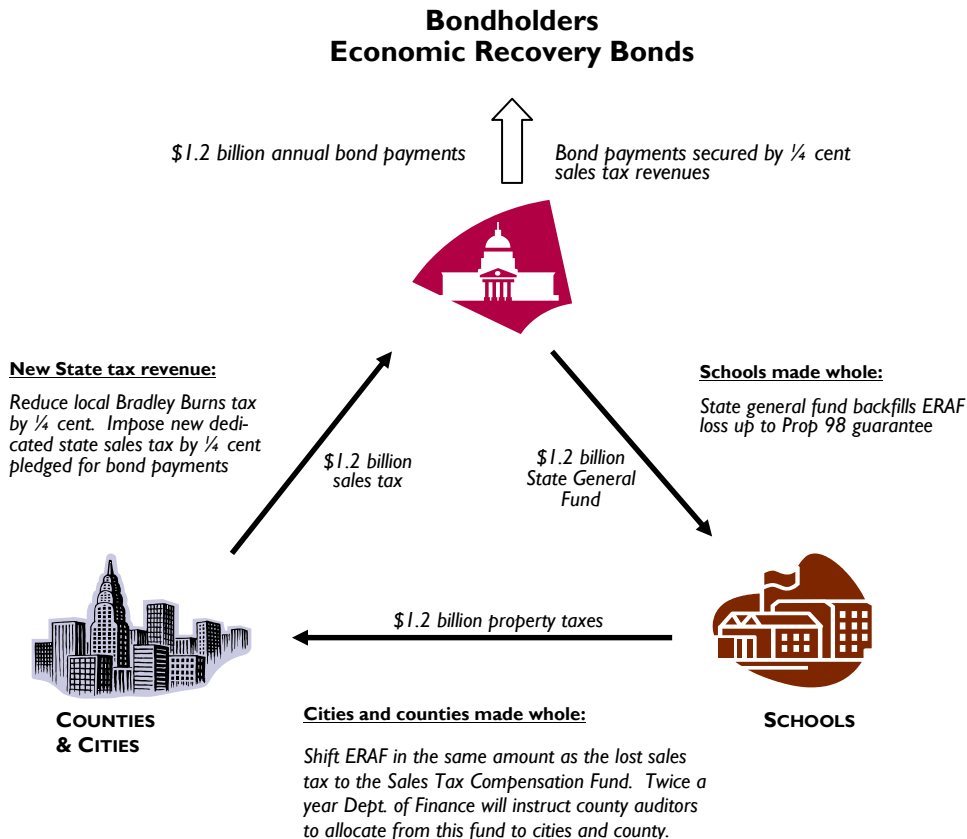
Bondholders
Economic Recovery Bonds

$1.2 billion annual bond payments

Bond payments secured by ¼ cent sales tax revenues

New State tax revenue:

Reduce local Bradley Burns tax by ¼ cent. Impose new dedicated state sales tax by ¼ cent pledged for bond payments

$1.2 billion sales tax

$1.2 billion State General Fund

Schools made whole:

State general fund backfills ERAF loss up to Prop 98 guarantee

$1.2 billion property taxes

COUNTIES & CITIES

SCHOOLS

Cities and counties made whole:

Shift ERAF in the same amount as the lost sales tax to the Sales Tax Compensation Fund. Twice a year Dept. of Finance will instruct county auditors to allocate from this fund to cities and county.